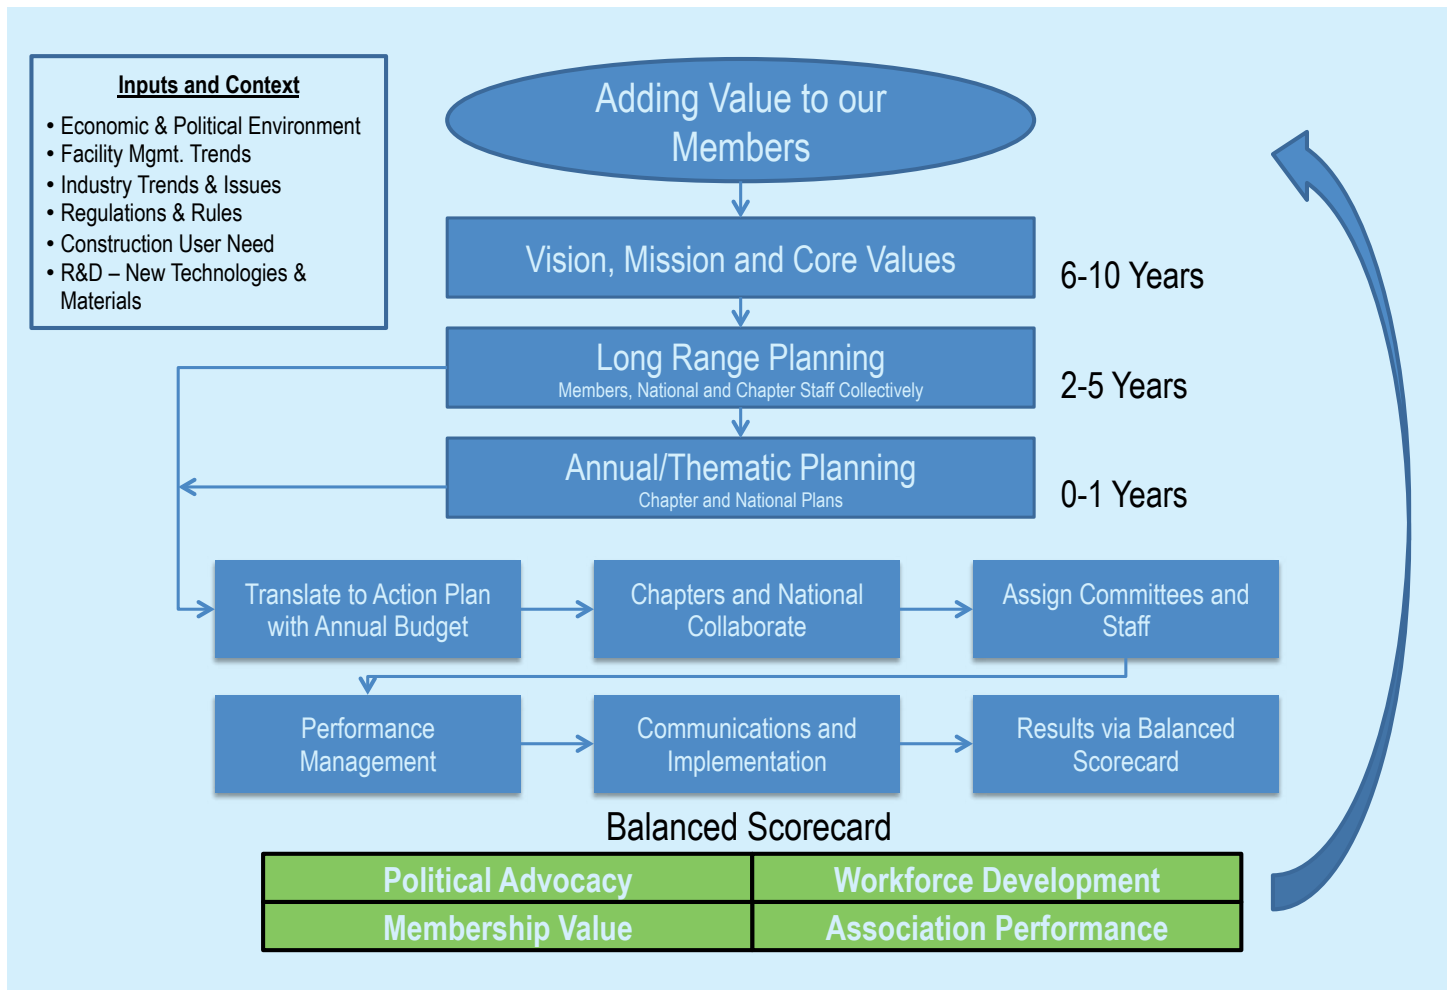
Inputs and Context
• Economic & Political Environment
• Facility Mgmt. Trends
• Industry Trends & Issues
• Regulations & Rules
• Construction User Need
• R&D – New Technologies & Materials

Adding Value to our Members

Vision, Mission and Core Values

6-10 Years

Long Range Planning
Members, National and Chapter Staff Collectively

2-5 Years

Annual/Thematic Planning
Chapter and National Plans

0-1 Years

Translate to Action Plan with Annual Budget

Chapters and National Collaborate

Assign Committees and Staff

Performance Management

Communications and Implementation

Results via Balanced Scorecard

Balanced Scorecard

| Political Advocacy | Workforce Development |
|---|---|
| Membership Value | Association Performance |